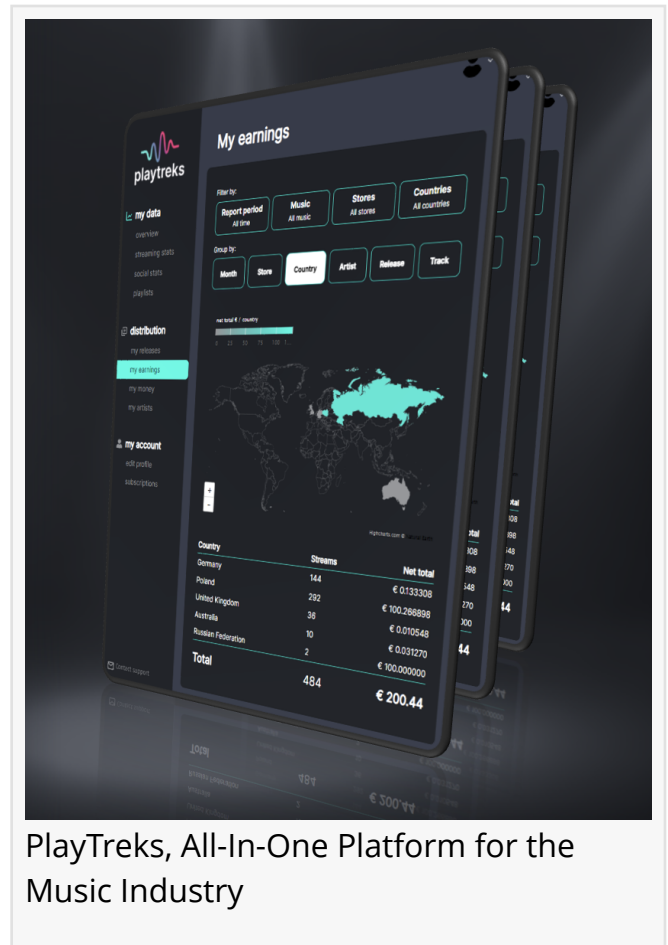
playtreks

my data
overview
streaming stats
social stats
playlists

distribution
my releases
my earnings
my money
my artists

my account
edit profile
subscriptions

contact support

My earnings

Filter by:
Report period
All time
Music
All music
Stores
All stores
Countries
All countries

Group by:
Month
Store
Country
Artist
Release
Track

net total € / country

+
-

Highcharts.com © Natural Earth

| Country | Streams | Net total |
|---|---|---|
| Germany | 144 | € 0.133308 |
| Poland | 292 | € 100.266898 |
| United Kingdom | 36 | € 0.010548 |
| Australia | 10 | € 0.031270 |
| Russian Federation | 2 | € 100.000000 |
| Total | 484 | € 200.44 |

PlayTreks, All-In-One Platform for the Music Industry